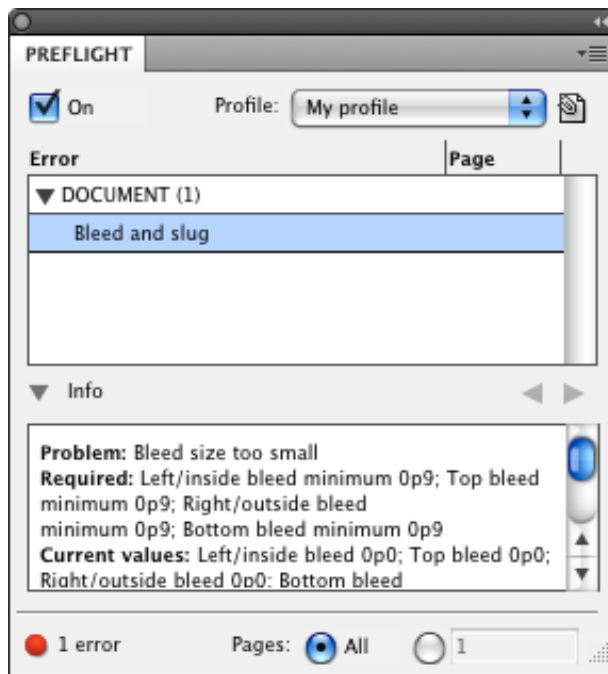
PREFLIGHT

On

Profile: My profile

| Error | Page |
|---|---|
| ▼ DOCUMENT (1) | |
| Bleed and slug | |

▼ Info

**Problem:** Bleed size too small
**Required:** Left/inside bleed minimum 0p9; Top bleed minimum 0p9; Right/outside bleed minimum 0p9; Bottom bleed minimum 0p9
**Current values:** Left/inside bleed 0p0; Top bleed 0p0; Right/outside bleed 0p0; Bottom bleed

1 error

Pages: All 1